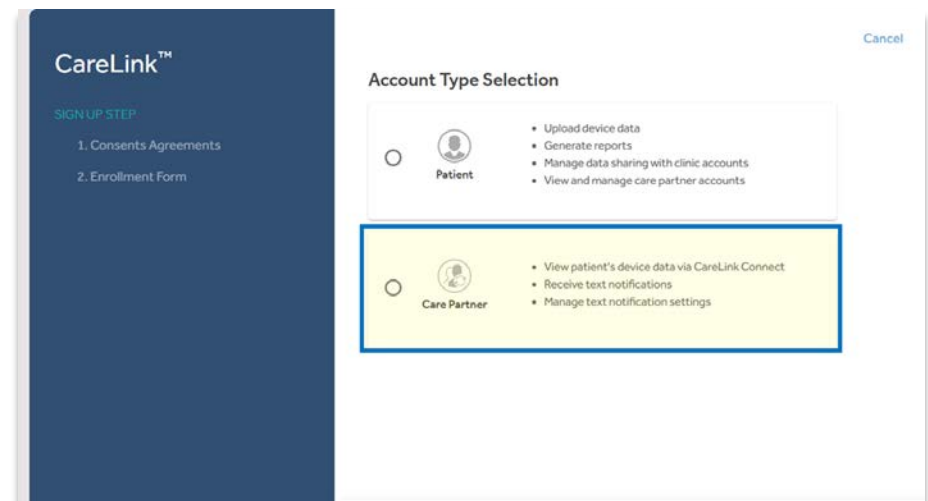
CareLink™

SIGN UP STEP

1. Consents Agreements

2. Enrollment Form

Cancel

Account Type Selection

Patient

- Upload device data
- Generate reports
- Manage data sharing with clinic accounts
- View and manage care partner accounts

Care Partner

- View patient's device data via CareLink Connect
- Receive text notifications
- Manage text notification settings